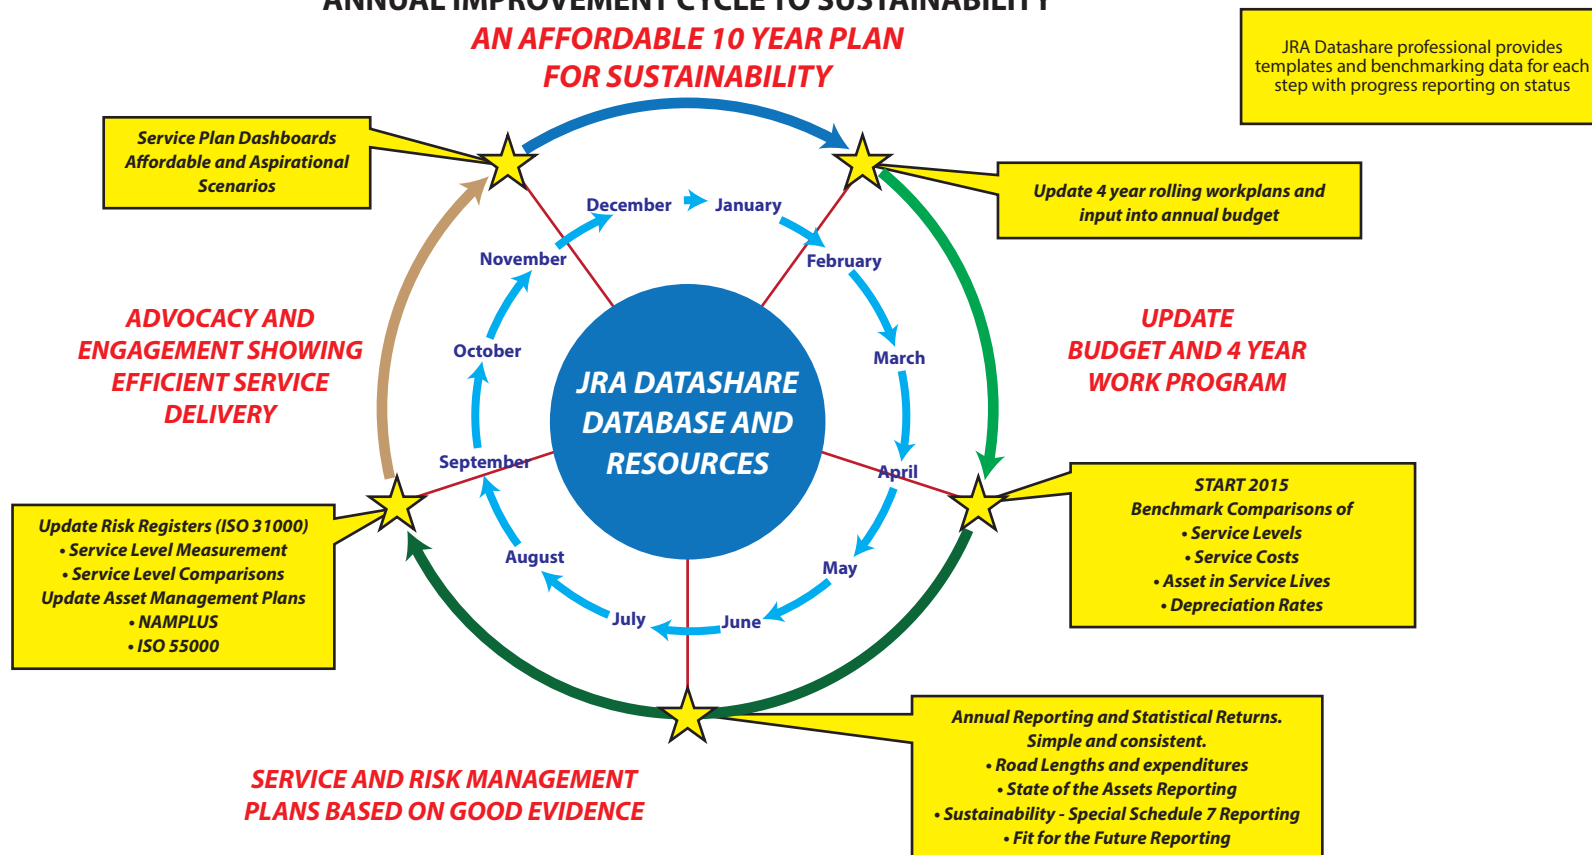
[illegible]

AN AFFORDABLE 10 YEAR PLAN FOR SUSTAINABILITY

JRA Datashare professional provides templates and benchmarking data for each step with progress reporting on status

Service Plan Dashboards
Affordable and Aspirational
Scenarios

Update 4 year rolling workplans and input into annual budget

December
January
November
February
October
March
September
April
August
May
July
June

JRA DATASHARE DATABASE AND RESOURCES

ADVOCACY AND ENGAGEMENT SHOWING EFFICIENT SERVICE DELIVERY

UPDATE BUDGET AND 4 YEAR WORK PROGRAM

Update Risk Registers (ISO 31000)
• Service Level Measurement
• Service Level Comparisons
Update Asset Management Plans
• NAMPLUS
• ISO 55000

START 2015
Benchmark Comparisons of
• Service Levels
• Service Costs
• Asset in Service Lives
• Depreciation Rates

SERVICE AND RISK MANAGEMENT PLANS BASED ON GOOD EVIDENCE

Annual Reporting and Statistical Returns.
Simple and consistent.
• Road Lengths and expenditures
• State of the Assets Reporting
• Sustainability - Special Schedule 7 Reporting
• Fit for the Future Reporting